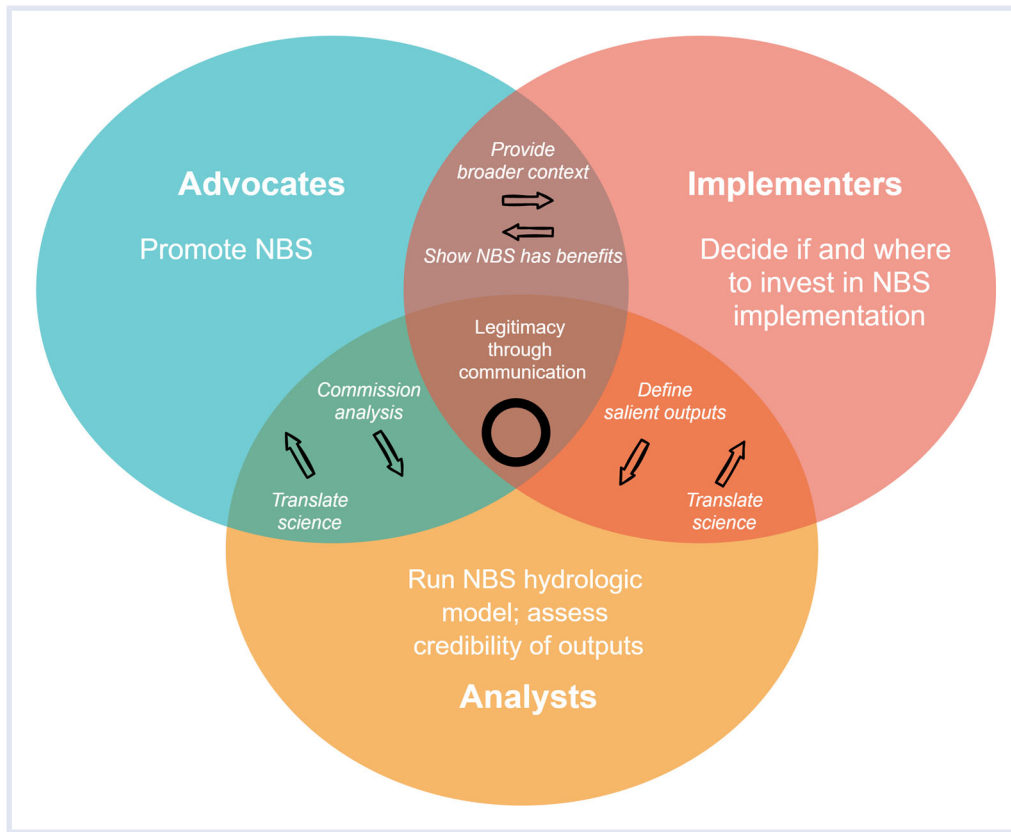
Advocates

Promote NBS

Provide broader context

Show NBS has benefits

Implementers

Decide if and where to invest in NBS implementation

Legitimacy through communication

Commission analysis

Translate science

Define salient outputs

Translate science

Run NBS hydrologic model; assess credibility of outputs

Analysts